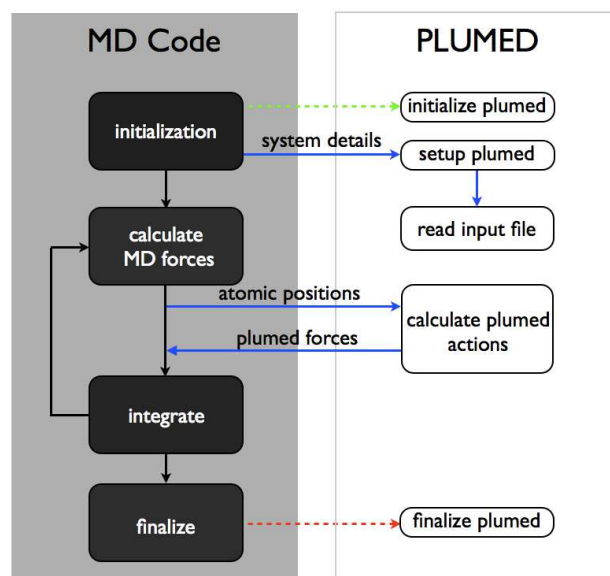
MD Code

PLUMED

initialization

initialize plumed

system details

setup plumed

read input file

calculate MD forces

atomic positions

calculate plumed actions

plumed forces

integrate

finalize

finalize plumed